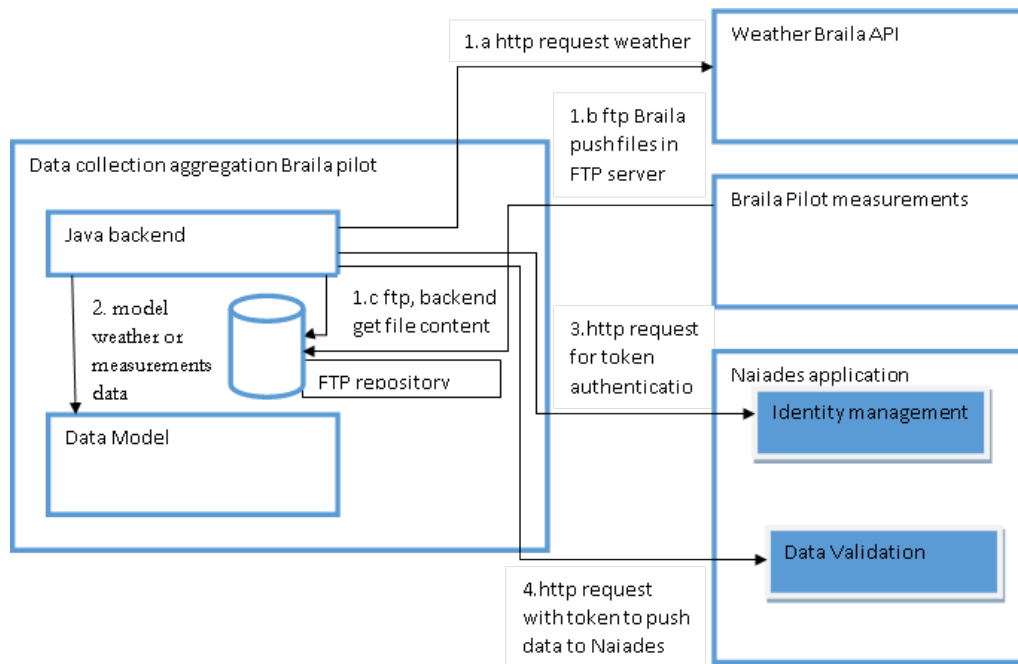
1.a http request weather

Weather Braila API

1.b ftp Braila push files in FTP server

Data collection aggregation Braila pilot

Braila Pilot measurements

Java backend

2. model weather or measurements data

1.c ftp, backend get file content

3.http request for token authenticatio

FTP repository

Naiades application

Identity management

Data Model

Data Validation

4.http request with token to push data to Naiades